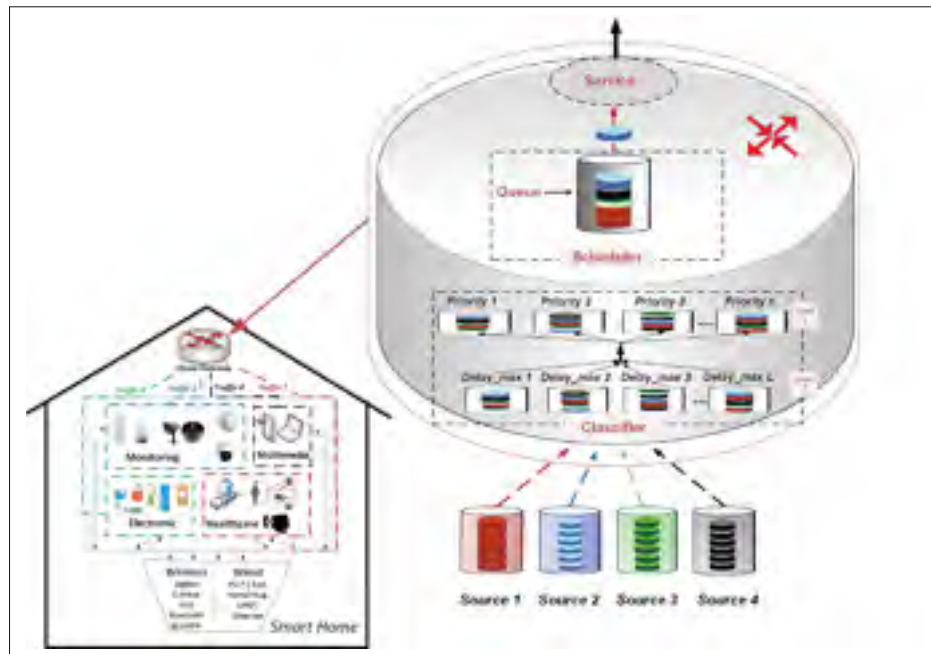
Service

Queue

Scheduler

Priority 1
Priority 2
Priority 3
Priority n

Delay_max 1
Delay_max 2
Delay_max 3
Delay_max L

Classifier

Source 1
Source 2
Source 3
Source 4

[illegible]

Monitoring

Multimedia

Electronic

Healthcare

Wireless
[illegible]

Wired
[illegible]

Smart Home